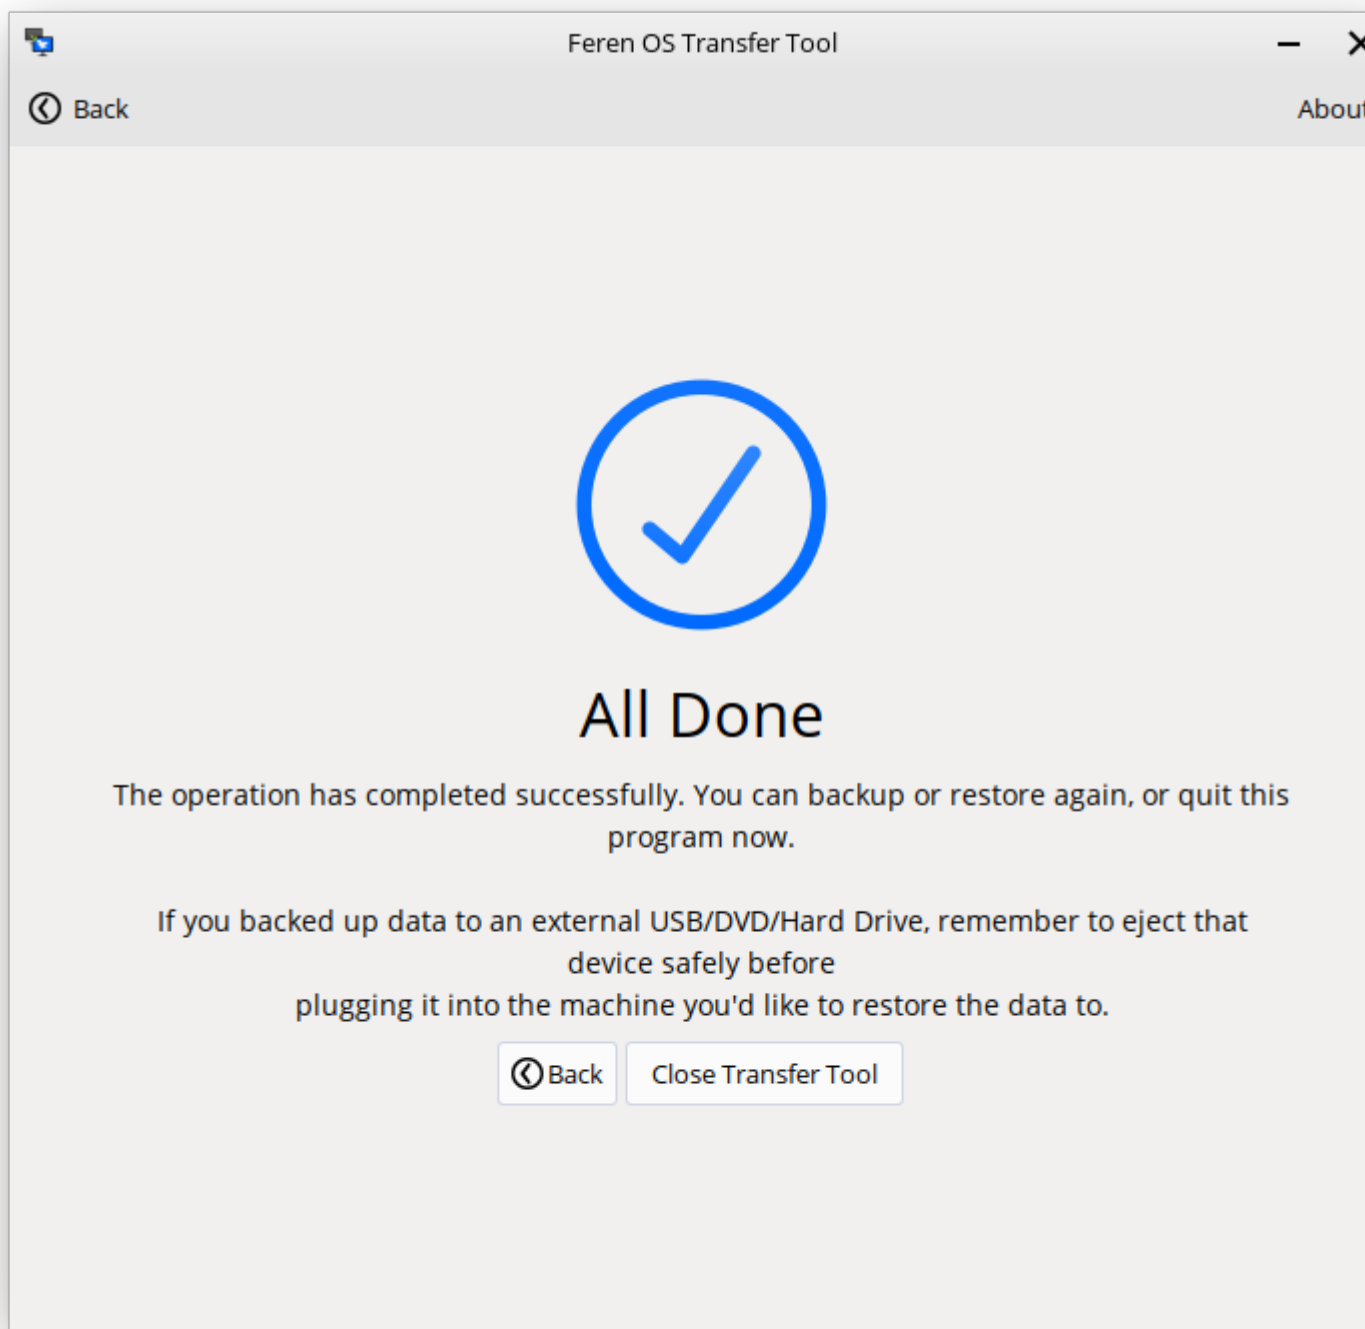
Feren OS Transfer Tool

Back

Abou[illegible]

All Done

The operation has completed successfully. You can backup or restore again, or quit this program now.

If you backed up data to an external USB/DVD/Hard Drive, remember to eject that device safely before
plugging it into the machine you'd like to restore the data to.

Back

Close Transfer Tool